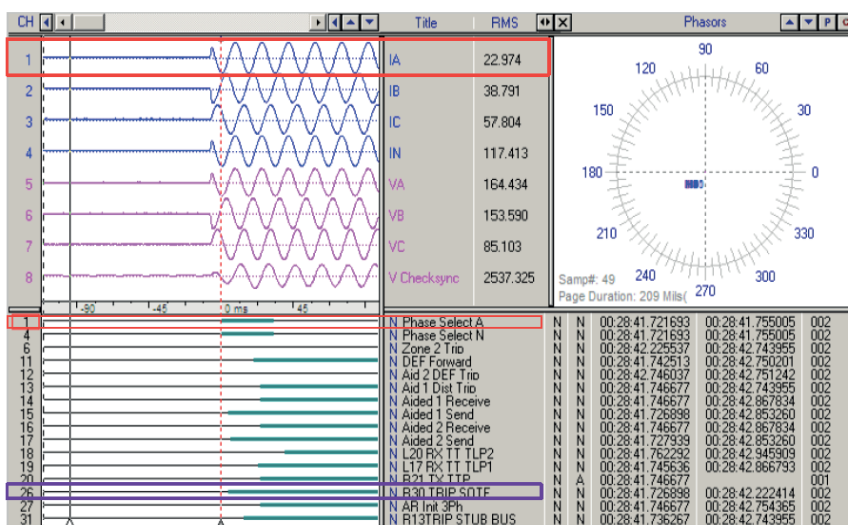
CH | Title | RMS | Phasors | P

| CH | Title | RMS |
|---|---|---|
| 1 | IA | 22.974 |
| 2 | IB | 38.791 |
| 3 | IC | 57.804 |
| 4 | IN | 117.413 |
| 5 | VA | 164.434 |
| 6 | VB | 153.590 |
| 7 | VC | 85.103 |
| 8 | V Checksync | 2537.325 |

90
120
60
150
30
180
0
210
330
240
300
270
Samp#: 49
Page Duration: 209 Mils(

-90 -45 0 ms 45

| CH | Title | | | Start | End | |
|---|---|---|---|---|---|---|
| 1 | N Phase Select A | N | N | 00:28:41.721693 | 00:28:41.755005 | 002 |
| 4 | N Phase Select N | N | N | 00:28:41.721693 | 00:28:41.755005 | 002 |
| 6 | N Zone 2 Trip | N | N | 00:28:42.225537 | 00:28:42.743955 | 002 |
| 11 | N DEF Forward | N | N | 00:28:41.742513 | 00:28:42.750201 | 002 |
| 12 | N Aid 2 DEF Trip | N | N | 00:28:42.746037 | 00:28:42.751242 | 002 |
| 13 | N Aid 1 Dist Trip | N | N | 00:28:41.746677 | 00:28:42.743955 | 002 |
| 14 | N Aided 1 Receive | N | N | 00:28:41.746677 | 00:28:42.867834 | 002 |
| 15 | N Aided 1 Send | N | N | 00:28:41.726898 | 00:28:42.853260 | 002 |
| 16 | N Aided 2 Receive | N | N | 00:28:41.746677 | 00:28:42.867834 | 002 |
| 17 | N Aided 2 Send | N | N | 00:28:41.727939 | 00:28:42.853260 | 002 |
| 18 | N L20 RX TT TLP2 | N | N | 00:28:41.762292 | 00:28:42.945909 | 002 |
| 19 | N L17 RX TT TLP1 | N | N | 00:28:41.745636 | 00:28:42.866793 | 002 |
| 20 | N R21 TX TTP | N | A | 00:28:41.746677 | | 001 |
| 26 | N R30 TRIP SOTF | N | N | 00:28:41.726898 | 00:28:42.222414 | 002 |
| 27 | N AR Init 3Ph | N | N | 00:28:41.746677 | 00:28:42.754365 | 002 |
| 31 | N R13TRIP STUB BUS | N | N | 00:28:41.736267 | 00:28:42.743955 | 002 |